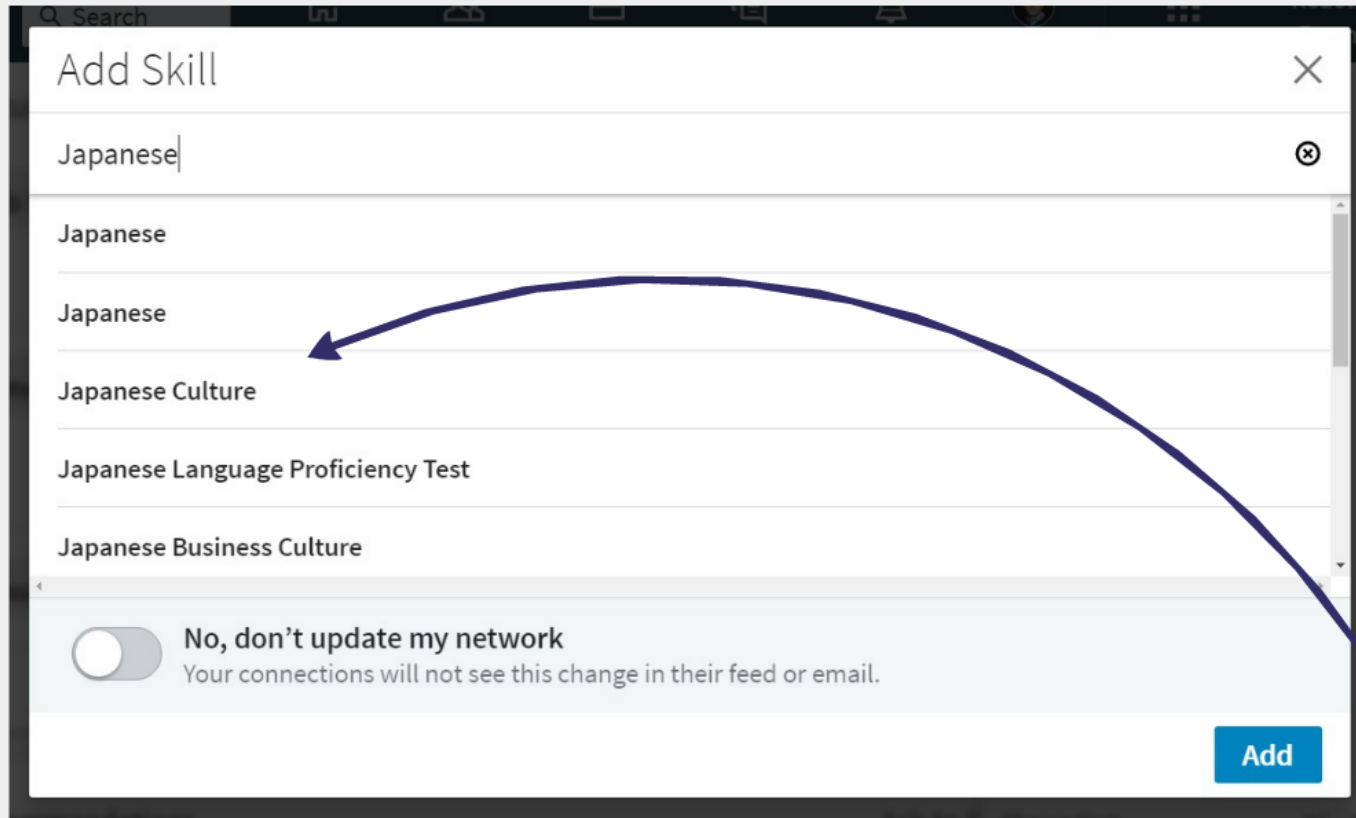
Search

Add Skill

Japanese

Japanese

Japanese

Japanese Culture

Japanese Language Proficiency Test

Japanese Business Culture

No, don’t update my network
Your connections will not see this change in their feed or email.

Add